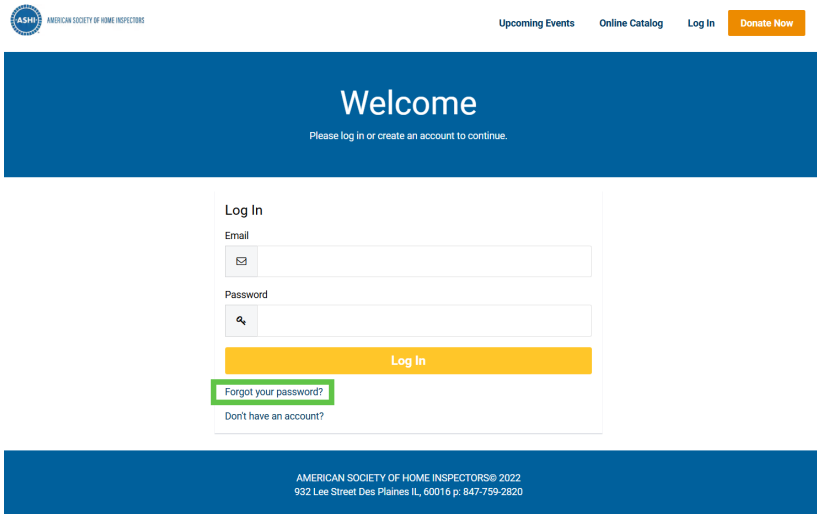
ASHI AMERICAN SOCIETY OF HOME INSPECTORS

Upcoming Events Online Catalog Log In Donate Now

Welcome

Please log in or create an account to continue.

Log In

Email

Password

Log In

Forgot your password?

Don't have an account?

AMERICAN SOCIETY OF HOME INSPECTORS© 2022
932 Lee Street Des Plaines IL, 60016 p: 847-759-2820